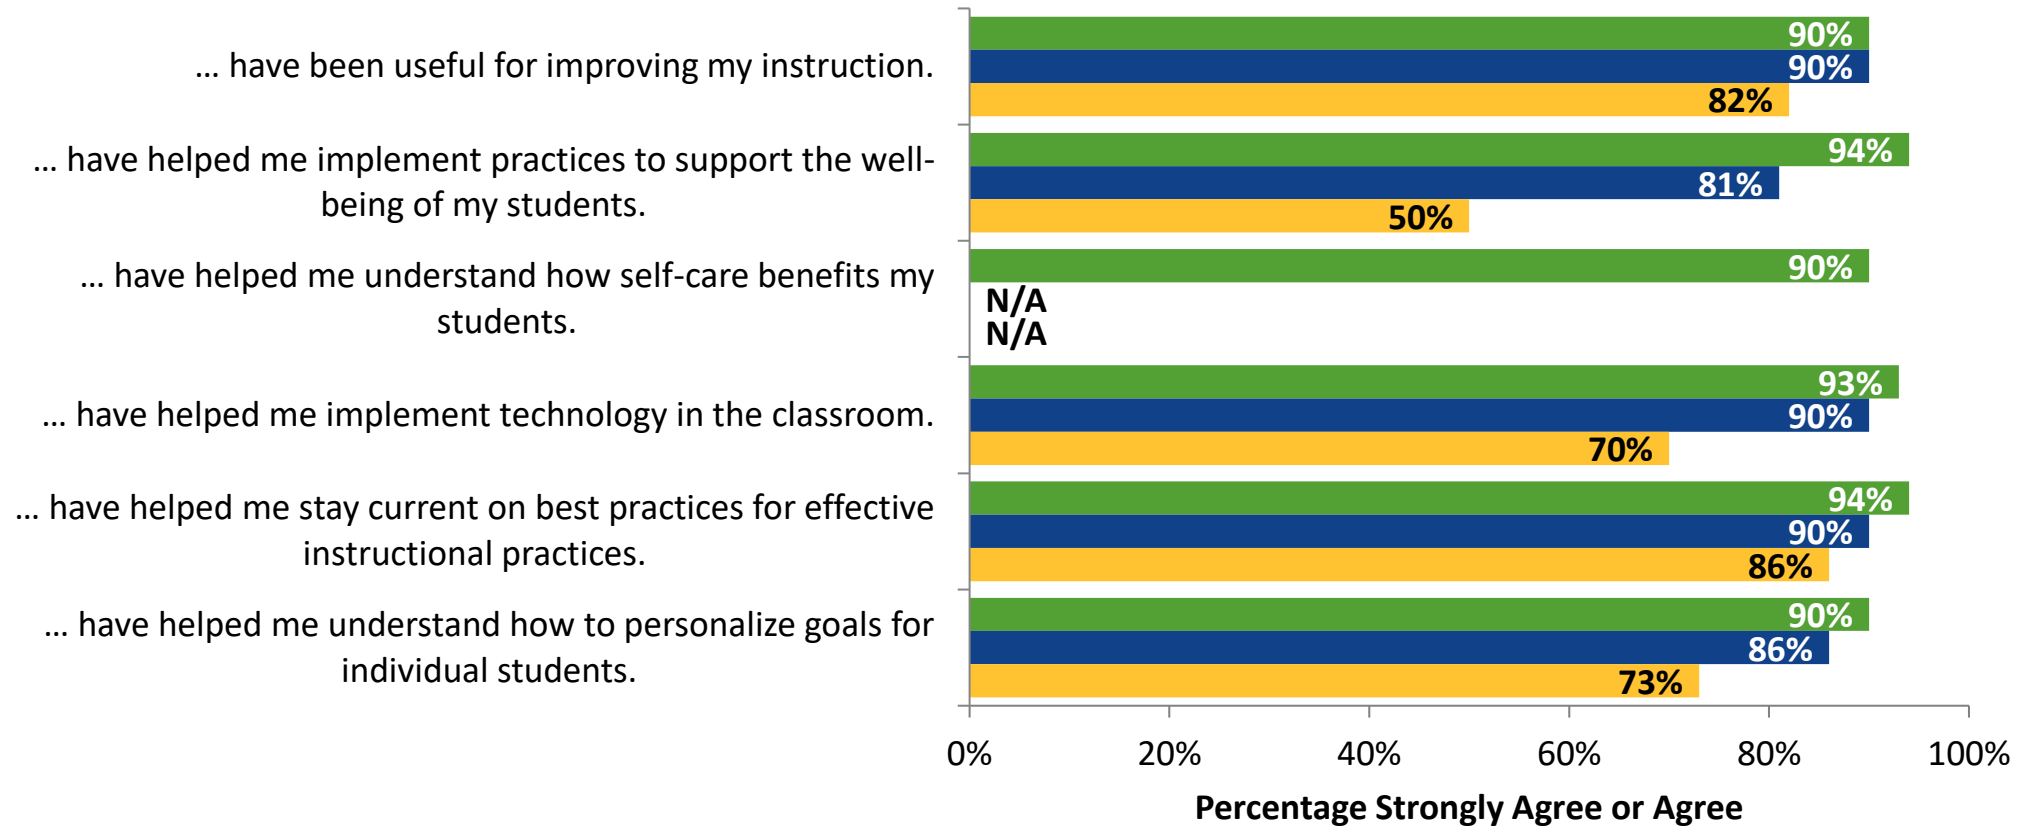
... have been useful for improving my instruction.
90%
90%
82%

... have helped me implement practices to support the well-being of my students.
94%
81%
50%

... have helped me understand how self-care benefits my students.
90%
N/A
N/A

... have helped me implement technology in the classroom.
93%
90%
70%

... have helped me stay current on best practices for effective instructional practices.
94%
90%
86%

... have helped me understand how to personalize goals for individual students.
90%
86%
73%

0% 20% 40% 60% 80% 100%
Percentage Strongly Agree or Agree